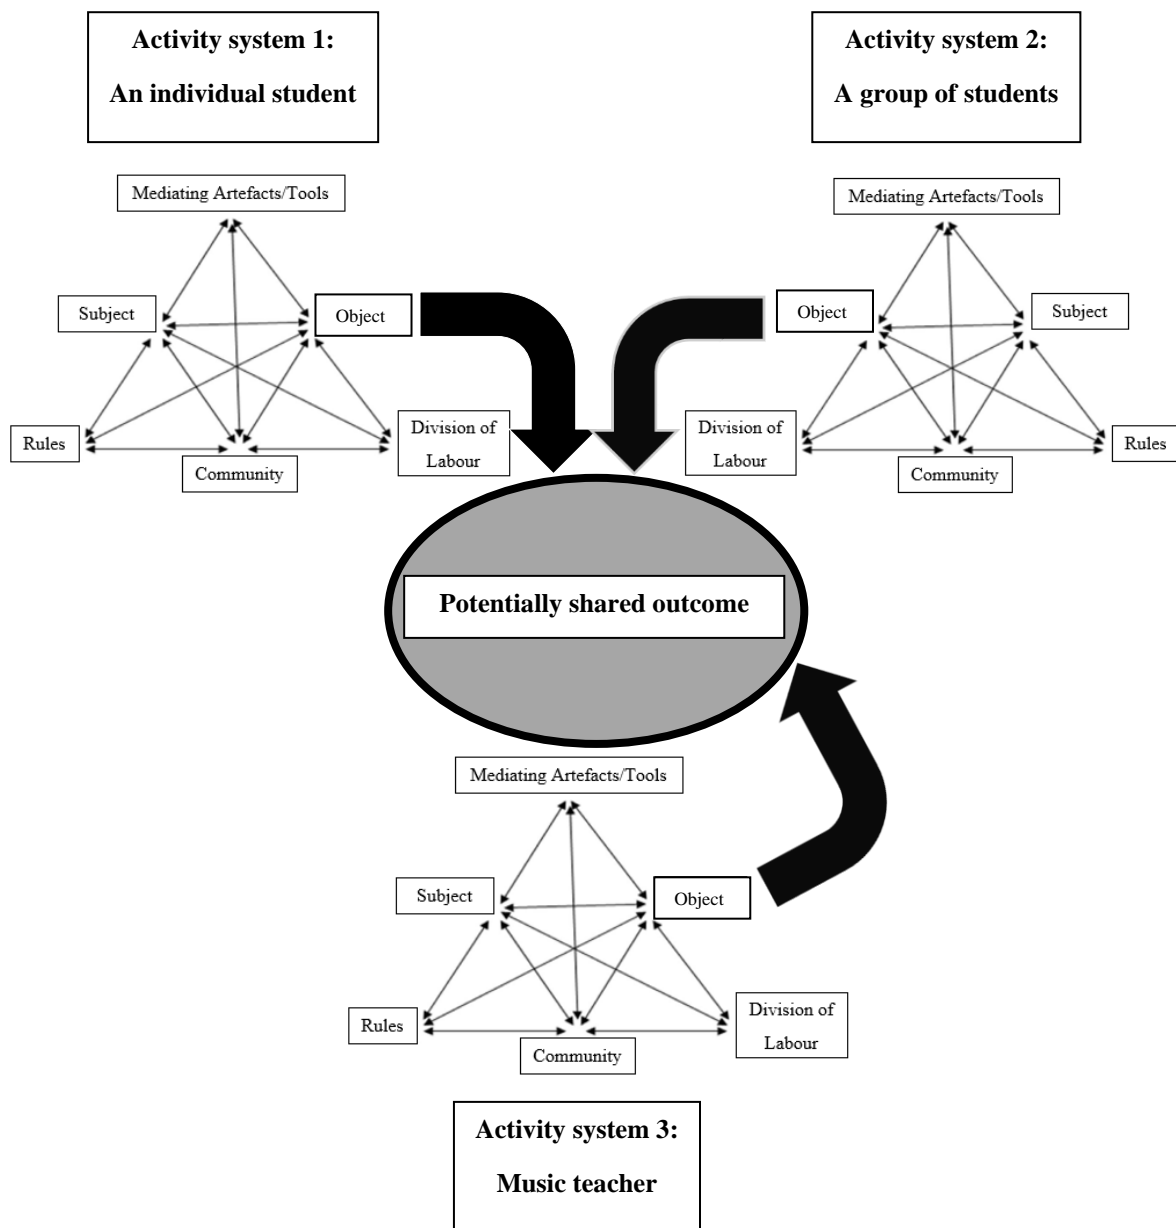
Activity system 1:
An individual student

Activity system 2:
A group of students

Mediating Artefacts/Tools

Subject

Object

Rules

Community

Division of Labour

Mediating Artefacts/Tools

Object

Subject

Division of Labour

Community

Rules

Potentially shared outcome

Mediating Artefacts/Tools

Subject

Object

Rules

Community

Division of Labour

Activity system 3:
Music teacher